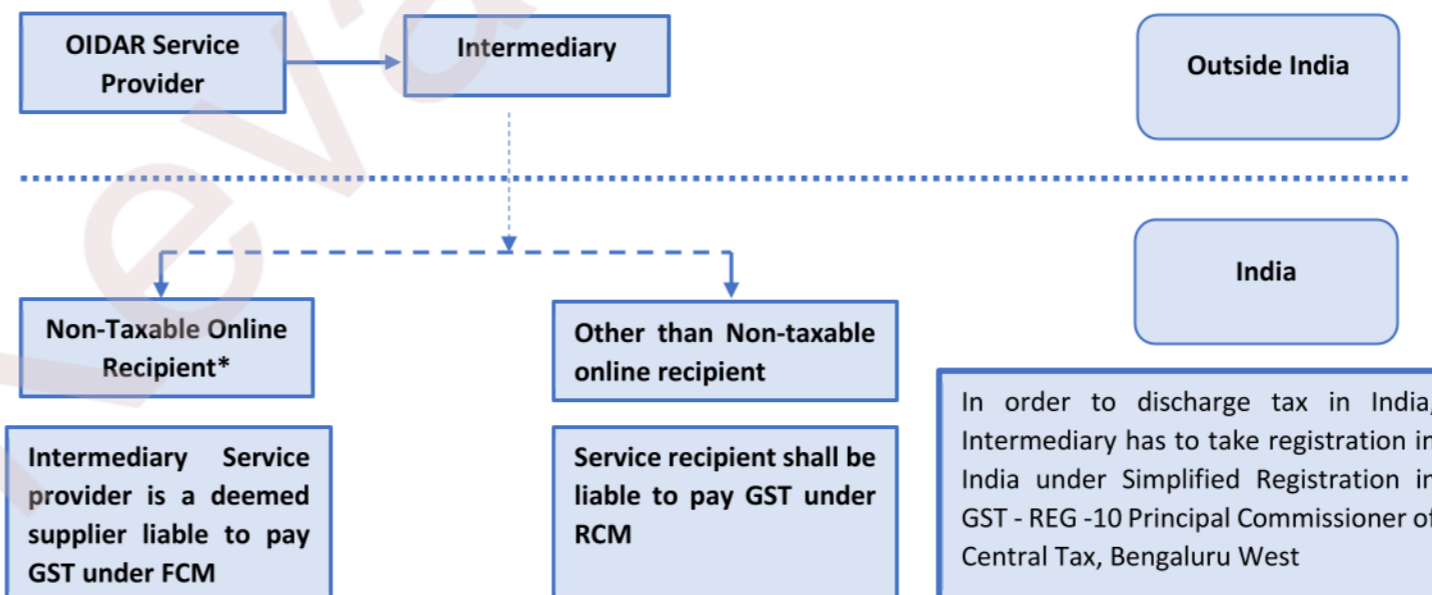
OIDAR Service Provider

Intermediary

Outside India

India

Non-Taxable Online Recipient*

Other than Non-taxable online recipient

Intermediary Service provider is a deemed supplier liable to pay GST under FCM

Service recipient shall be liable to pay GST under RCM

In order to discharge tax in India, Intermediary has to take registration in India under Simplified Registration in GST - REG -10 Principal Commissioner of Central Tax, Bengaluru West